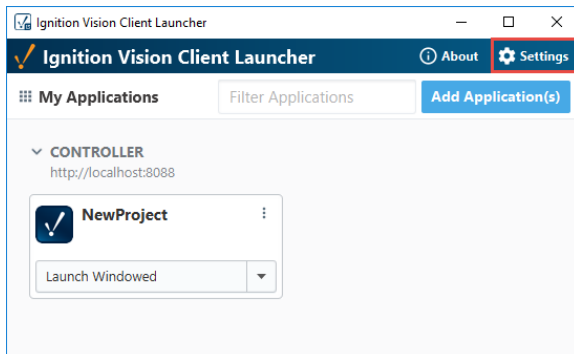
Ignition Vision Client Launcher

Ignition Vision Client Launcher

About

Settings

My Applications

Filter Applications

Add Application(s)

CONTROLLER

http://localhost:8088

NewProject

Launch Windowed